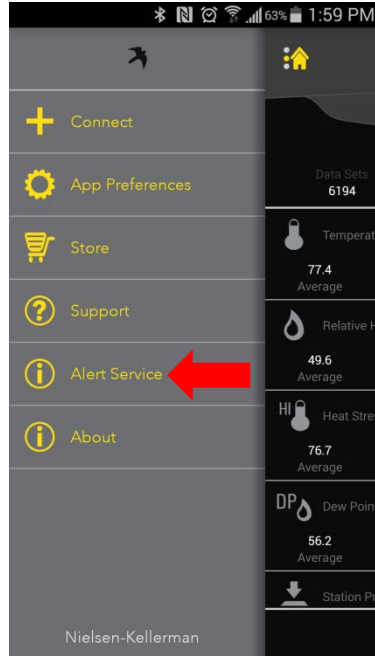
63% 1:59 PM

Connect

App Preferences

Store

Support

Alert Service

About

Nielsen-Kellerman

Data Sets
6194

Temperat
77.4
Average

Relative H
49.6
Average

HI
Heat Stre
76.7
Average

DP
Dew Poin
56.2
Average

Station Pr